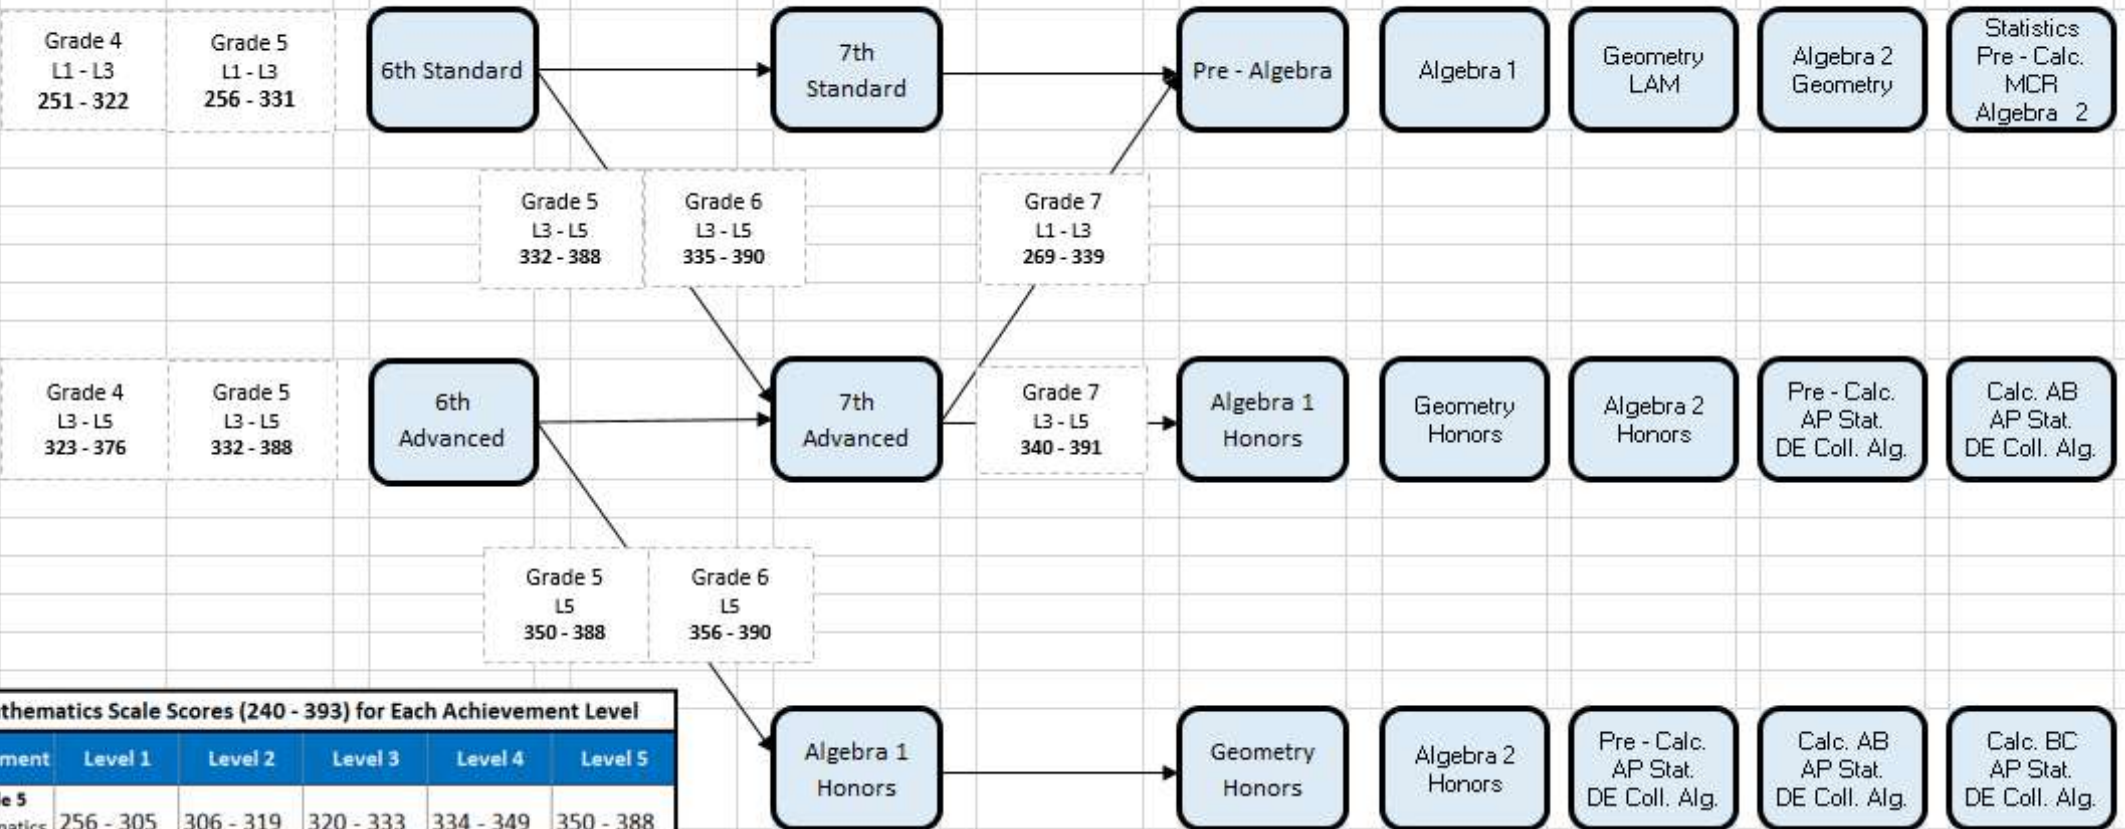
Grade 4
L1 - L3
251 - 322

Grade 5
L1 - L3
256 - 331

6th Standard

7th Standard

Pre - Algebra

Algebra 1

Geometry LAM

Algebra 2 Geometry

Statistics Pre - Calc. MCR Algebra 2

Grade 5
L3 - L5
332 - 388

Grade 6
L3 - L5
335 - 390

Grade 7
L1 - L3
269 - 339

Grade 4
L3 - L5
323 - 376

Grade 5
L3 - L5
332 - 388

6th Advanced

7th Advanced

Grade 7
L3 - L5
340 - 391

Algebra 1 Honors

Geometry Honors

Algebra 2 Honors

Pre - Calc. AP Stat. DE Coll. Alg.

Calc. AB AP Stat. DE Coll. Alg.

Grade 5
L5
350 - 388

Grade 6
L5
356 - 390

Algebra 1 Honors

Geometry Honors

Algebra 2 Honors

Pre - Calc. AP Stat. DE Coll. Alg.

Calc. AB AP Stat. DE Coll. Alg.

Calc. BC AP Stat. DE Coll. Alg.

thematics Scale Scores (240 - 393) for Each Achievement Level

| ment | Level 1 | Level 2 | Level 3 | Level 4 | Level 5 |
|---|---|---|---|---|---|
| e 5 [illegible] | 256 - 305 | 306 - 319 | 320 - 333 | 334 - 349 | 350 - 388 |